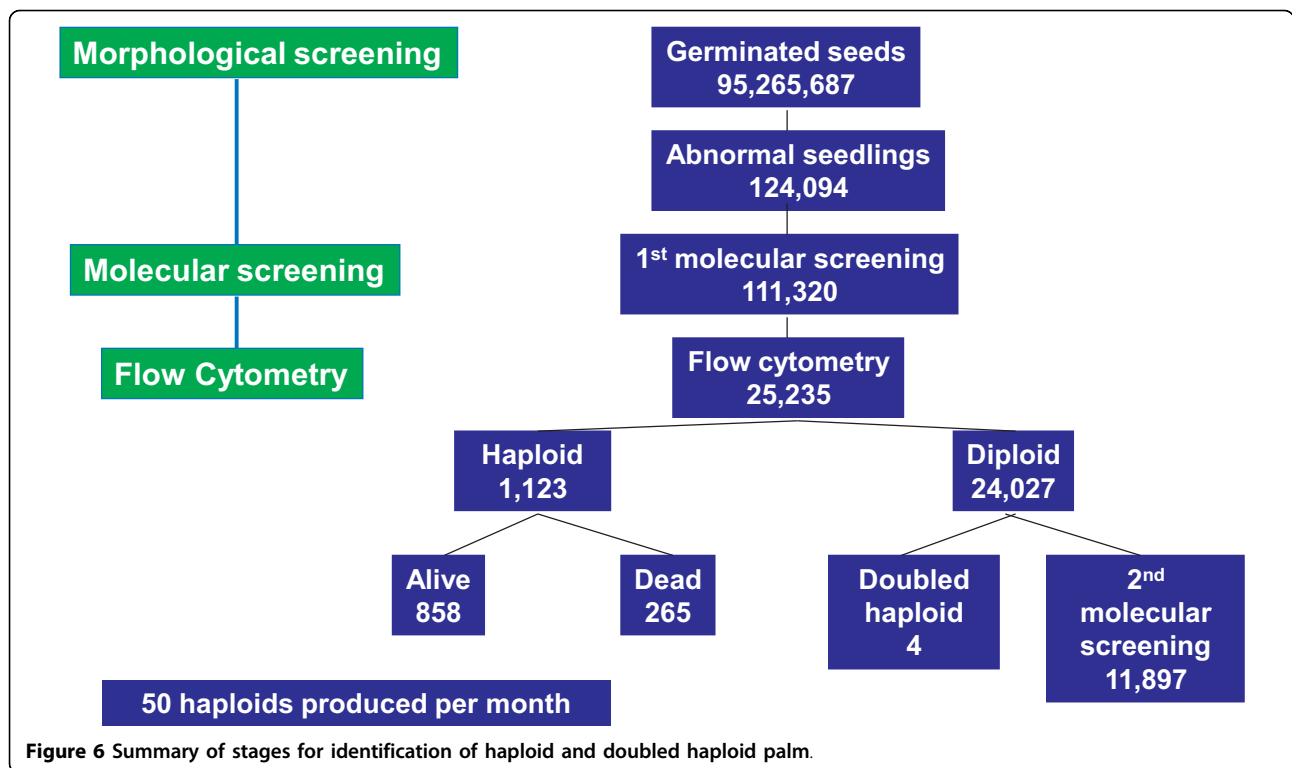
Morphological screening

Molecular screening

Flow Cytometry

Germinated seeds
95,265,687

Abnormal seedlings
124,094

1$^{st}$ molecular screening
111,320

Flow cytometry
25,235

Haploid
1,123

Diploid
24,027

Alive
858

Dead
265

Doubled haploid
4

2$^{nd}$ molecular screening
11,897

50 haploids produced per month

Figure 6 Summary of stages for identification of haploid and doubled haploid palm.